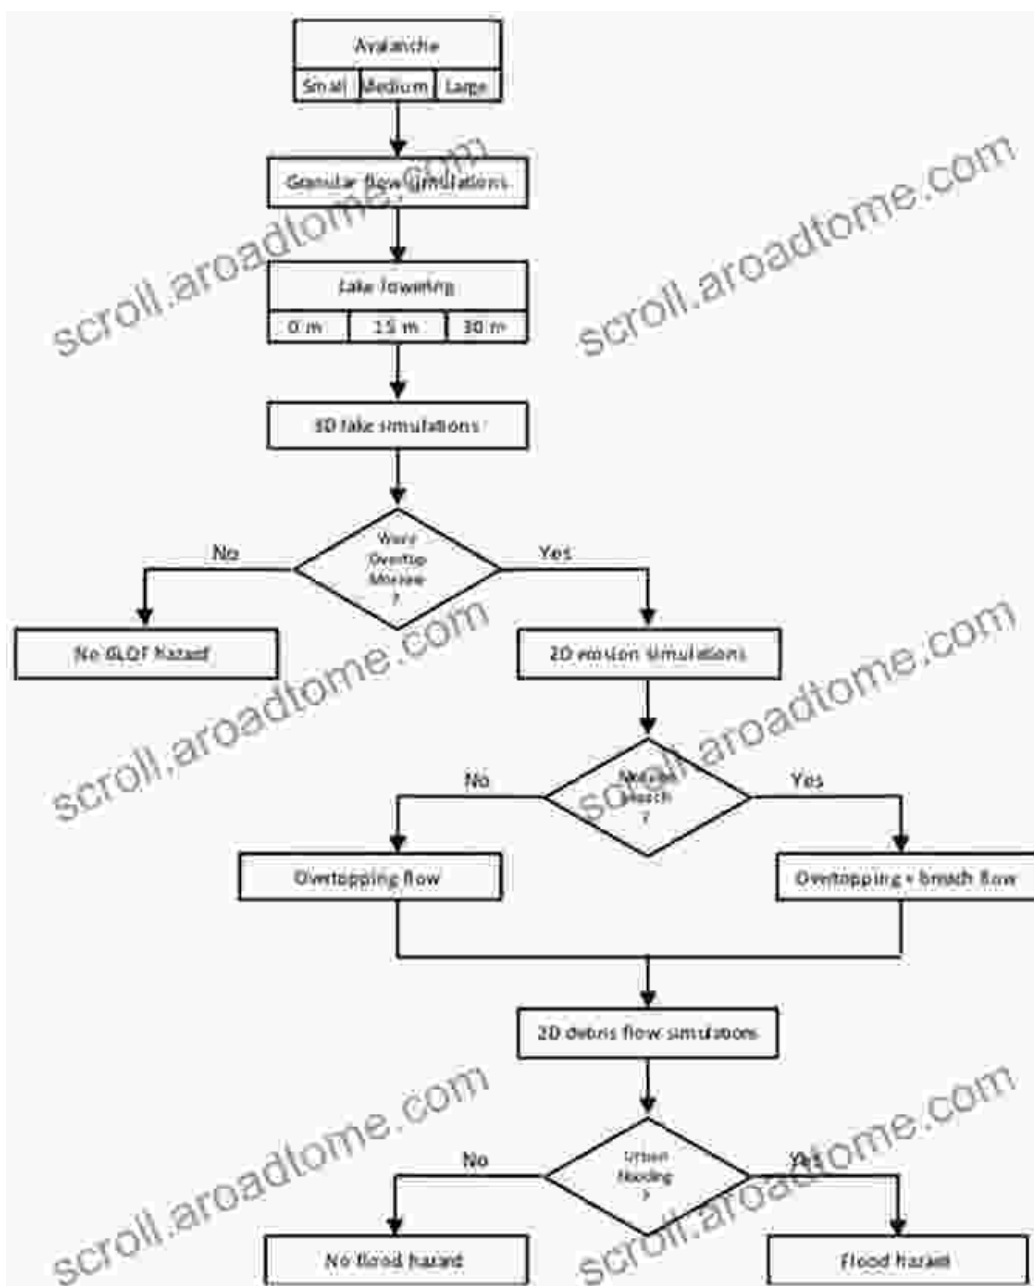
Avalanche

| Small | Medium | Large |
|---|---|---|

Granular flow simulations

Lake lowering

| 0 m | 15 m | 30 m |
|---|---|---|

3D lake simulations

Wave Overtop Moraine ?

No

Yes

No GLOF hazard

2D erosion simulations

Moraine breach ?

No

Yes

Overtopping flow

Overtopping + breach flow

2D debris flow simulations

Urban flooding ?

No

Yes

No flood hazard

Flood hazard

scroll.aroadtome.com
scroll.aroadtome.com
scroll.aroadtome.com
scroll.aroadtome.com
scroll.aroadtome.com
scroll.aroadtome.com
scroll.aroadtome.com
scroll.aroadtome.com